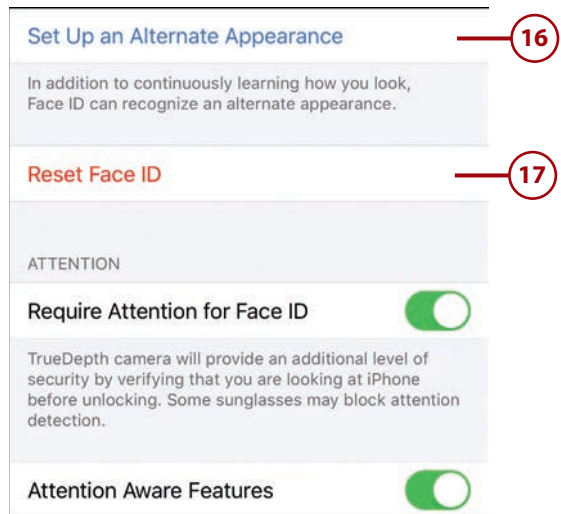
Set Up an Alternate Appearance

16

In addition to continuously learning how you look, Face ID can recognize an alternate appearance.

Reset Face ID

17

ATTENTION

Require Attention for Face ID

TrueDepth camera will provide an additional level of security by verifying that you are looking at iPhone before unlocking. Some sunglasses may block attention detection.

Attention Aware Features